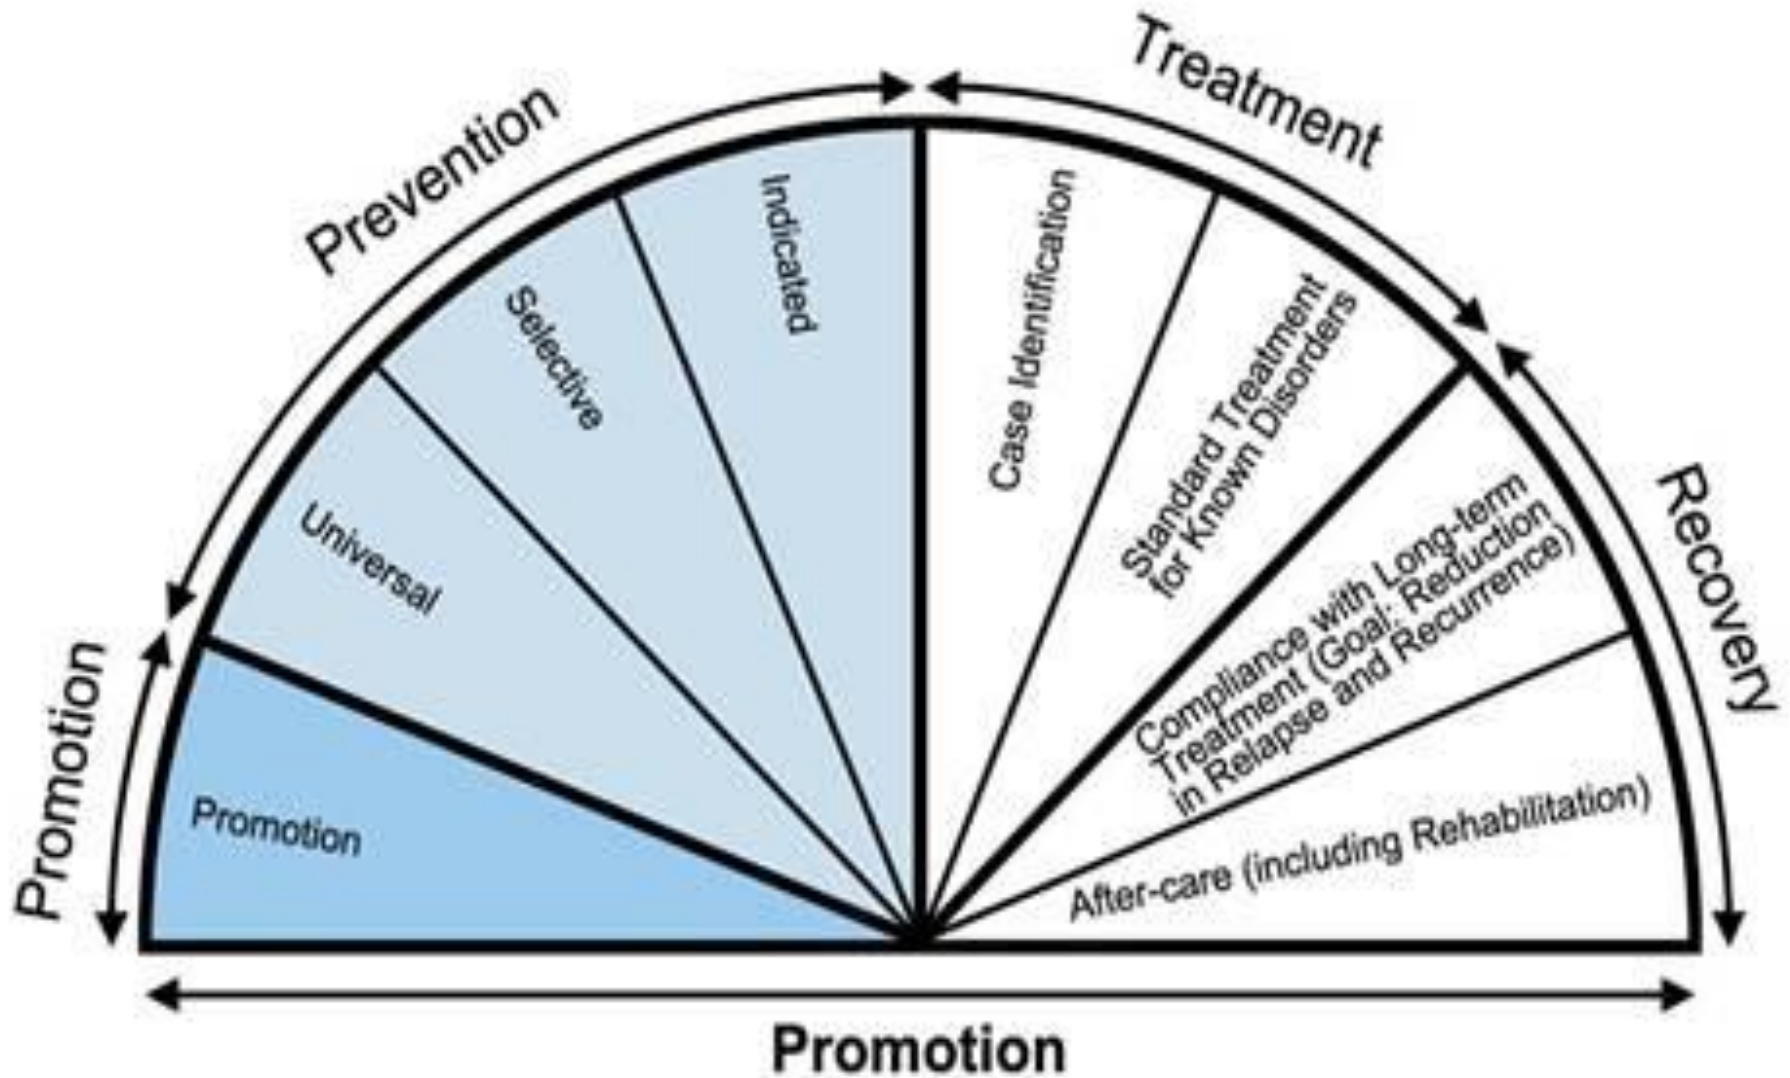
Promotion

Prevention

Treatment

Recovery

Promotion

Universal

Selective

Indicated

Case Identification

Standard Treatment for Known Disorders

Compliance with Long-term Treatment (Goal: Reduction in Relapse and Recurrence)

After-care (including Rehabilitation)

Promotion